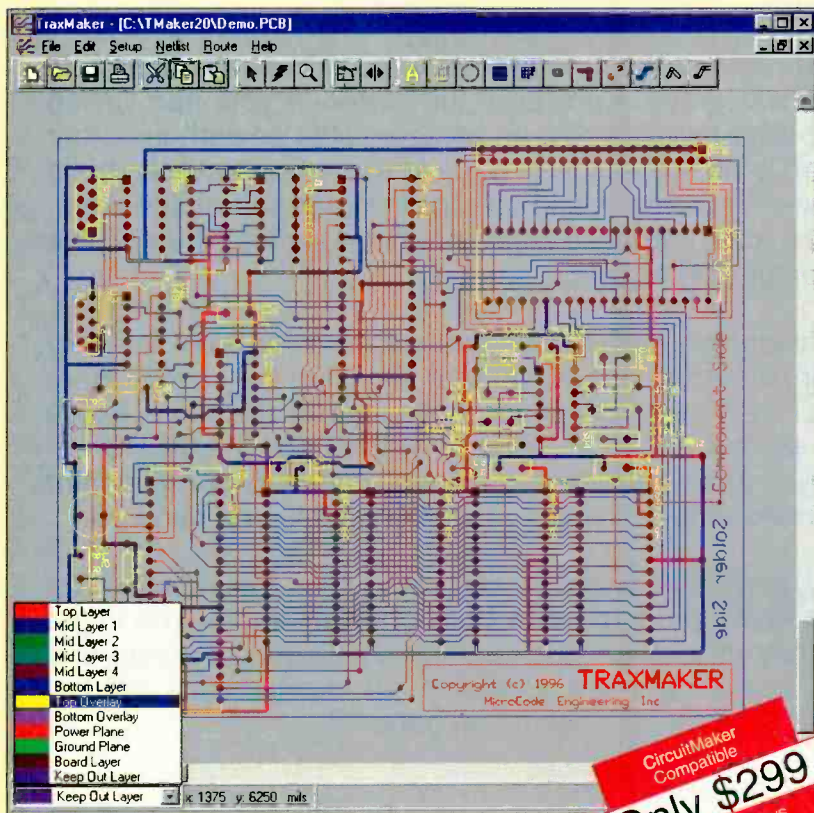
TraxMaker - [C:\TMaker20\Demo.PCB]
File Edit Setup Netlist Route Help

Component Side
Solder Side

Copyright (c) 1996 TRAXMAKER
MicroCode Engineering Inc

Top Layer
Mid Layer 1
Mid Layer 2
Mid Layer 3
Mid Layer 4
Bottom Layer
Top Overlay
Bottom Overlay
Power Plane
Ground Plane
Board Layer
Keep Out Layer

Keep Out Layer x: 1375 y: 6250 mils

CircuitMaker Compatible
Only $299